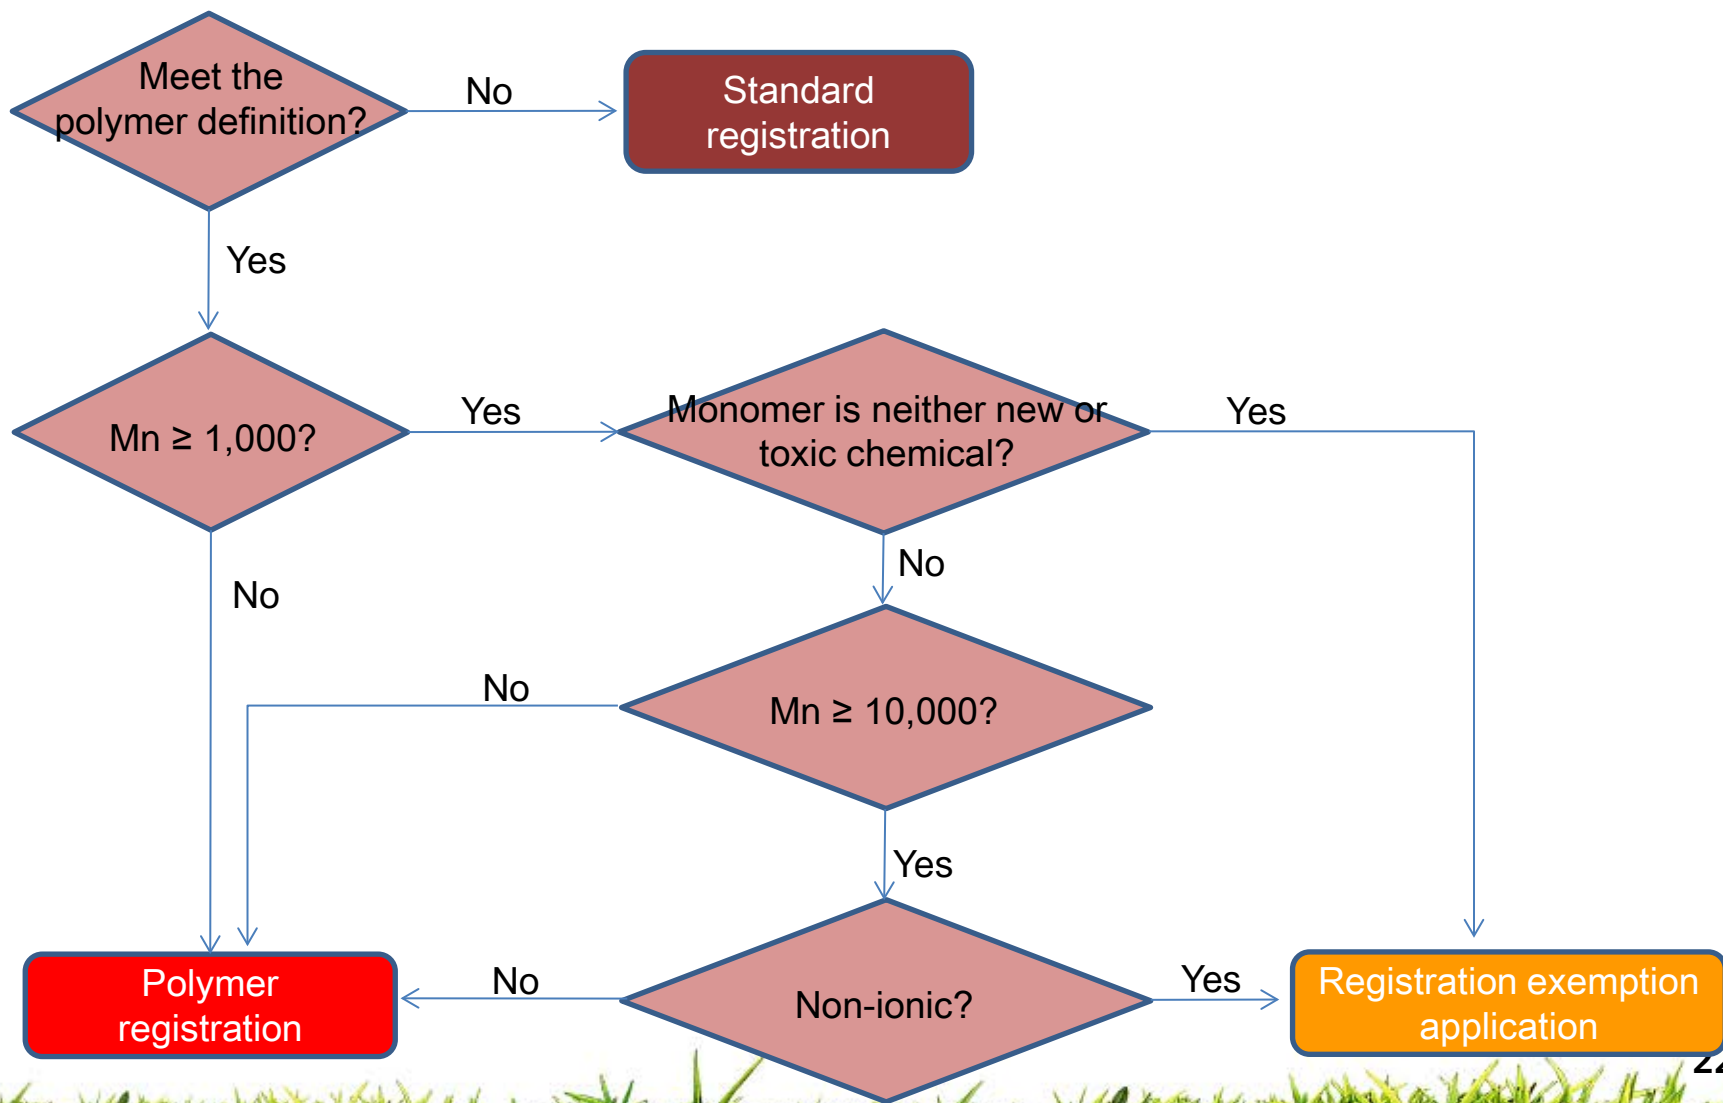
Meet the polymer definition?

No

Standard registration

Yes

Mn ≥ 1,000?

Yes

Monomer is neither new or toxic chemical?

Yes

No

No

No

Mn ≥ 10,000?

Yes

Polymer registration

No

Non-ionic?

Yes

Registration exemption application

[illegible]